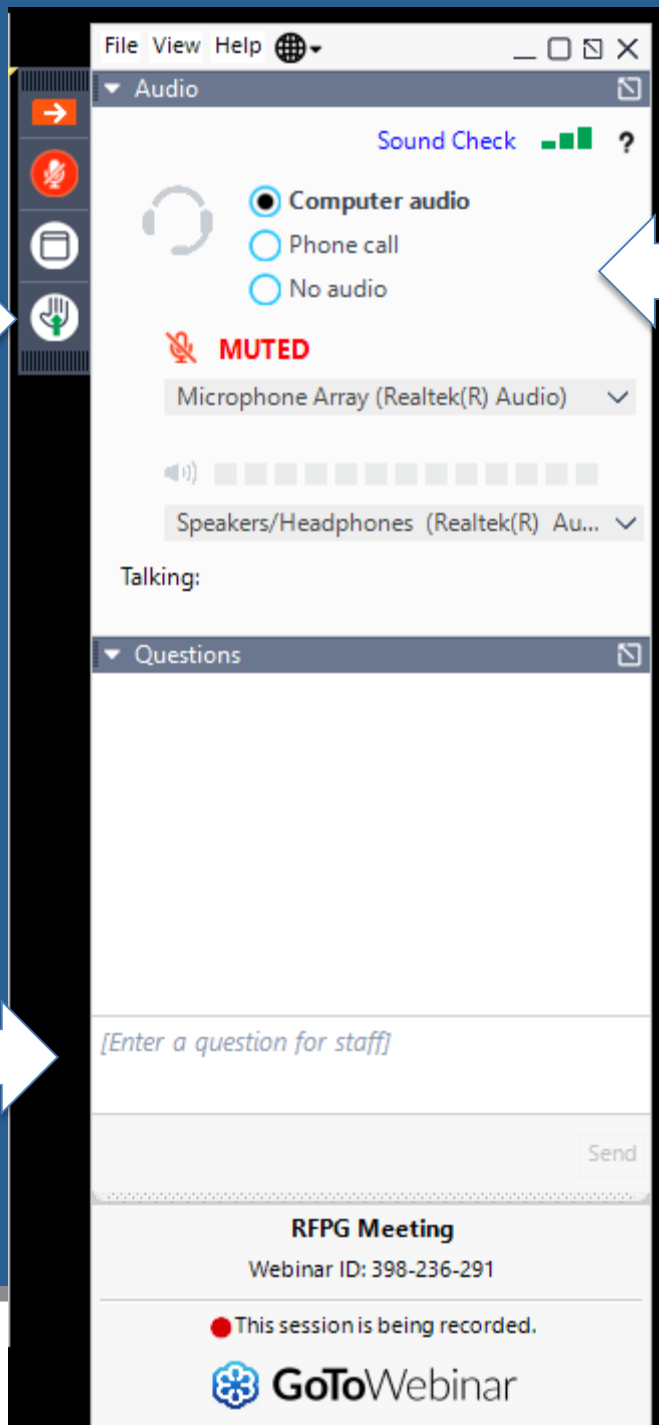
File View Help

Audio

Sound Check ?

Computer audio
Phone call
No audio

MUTED

Microphone Array (Realtek(R) Audio)

Speakers/Headphones (Realtek(R) Au...

Talking:

Questions

[Enter a question for staff]

Send

RFPG Meeting

Webinar ID: 398-236-291

This session is being recorded.

GoToWebinar